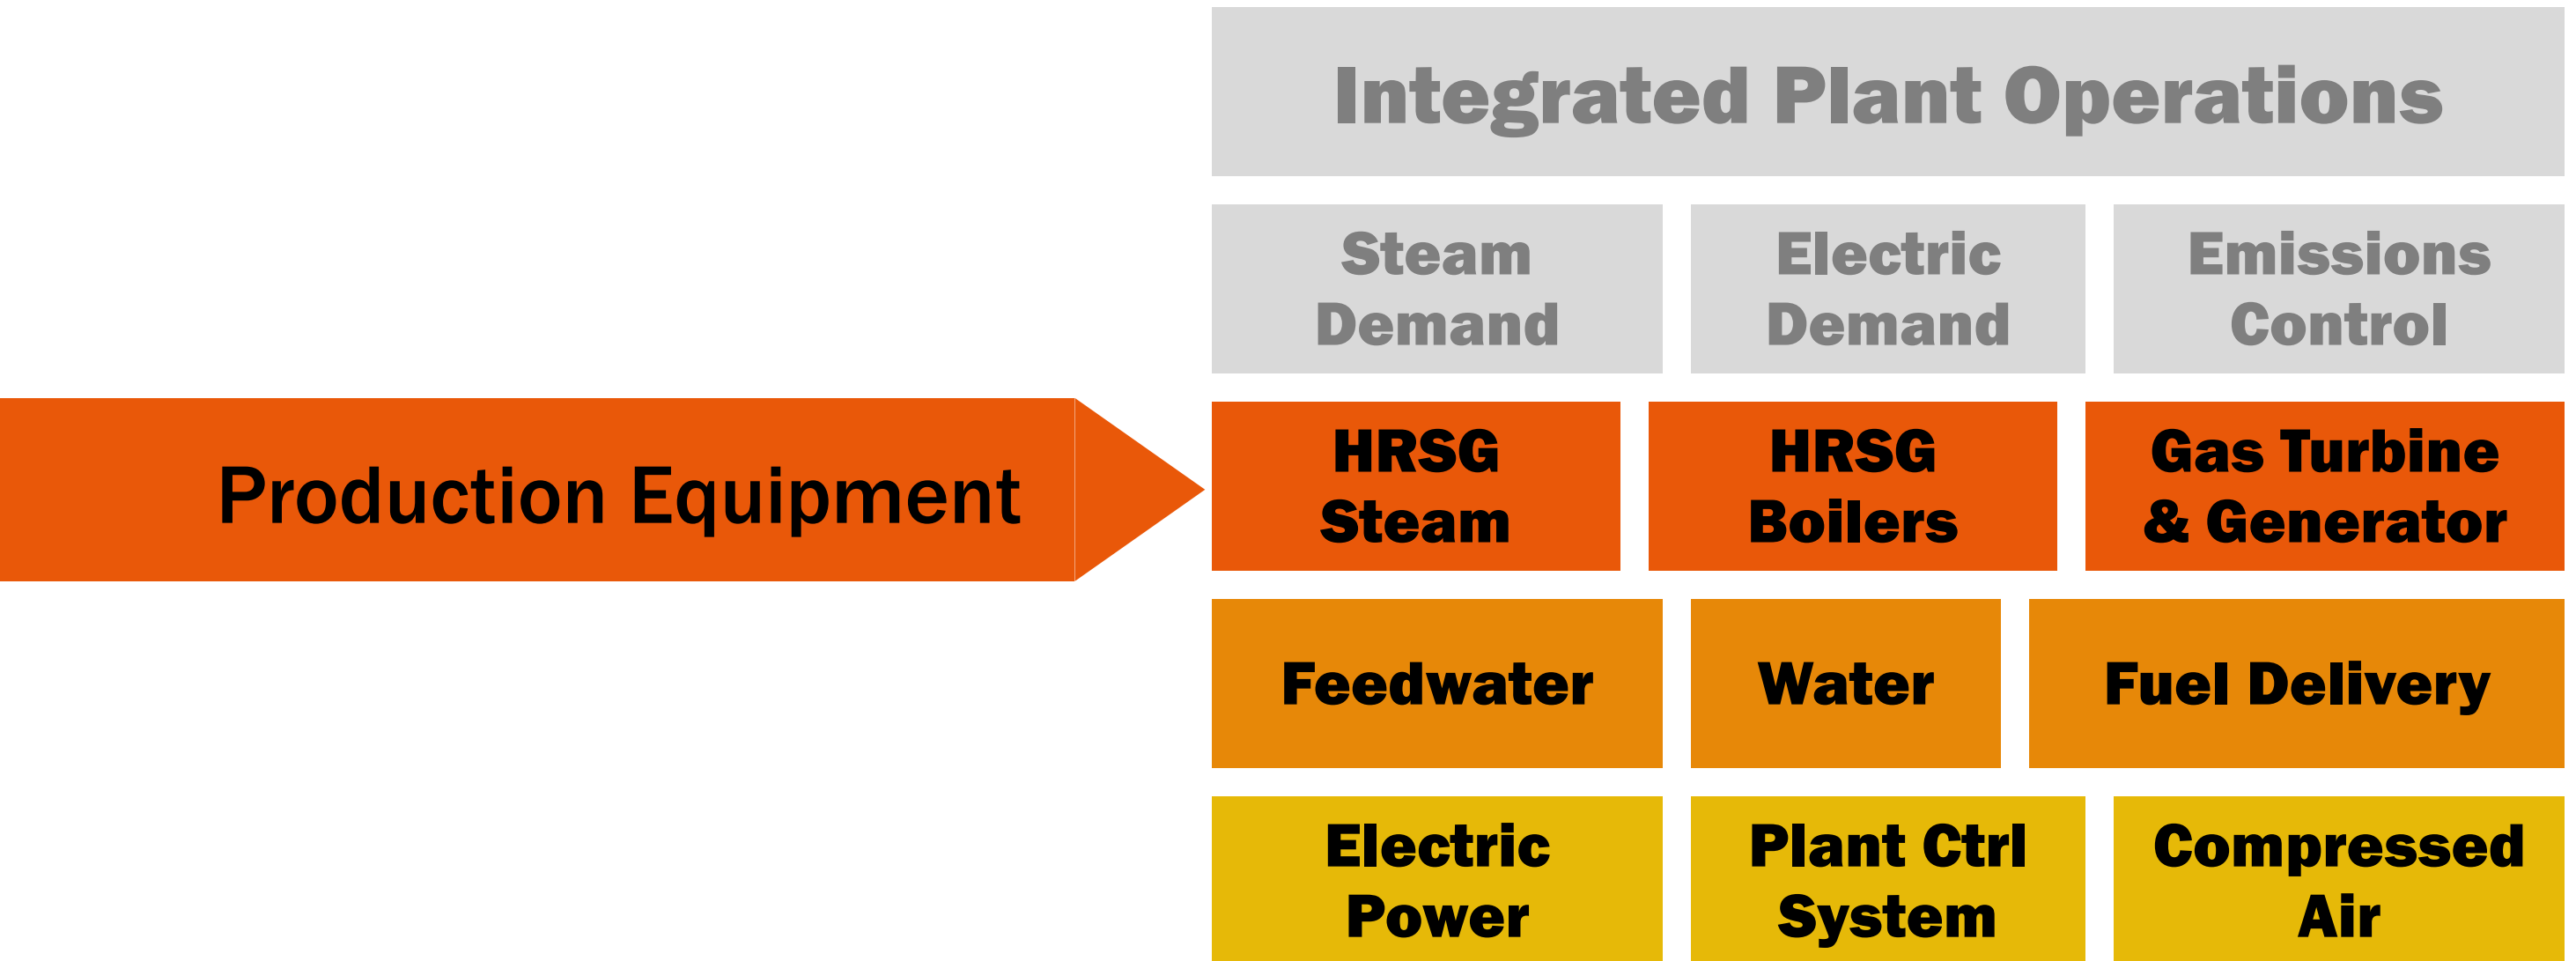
Integrated Plant Operations

Steam Demand

Electric Demand

Emissions Control

Production Equipment

HRSG Steam

HRSG Boilers

Gas Turbine & Generator

Feedwater

Water

Fuel Delivery

Electric Power

Plant Ctrl System

Compressed Air